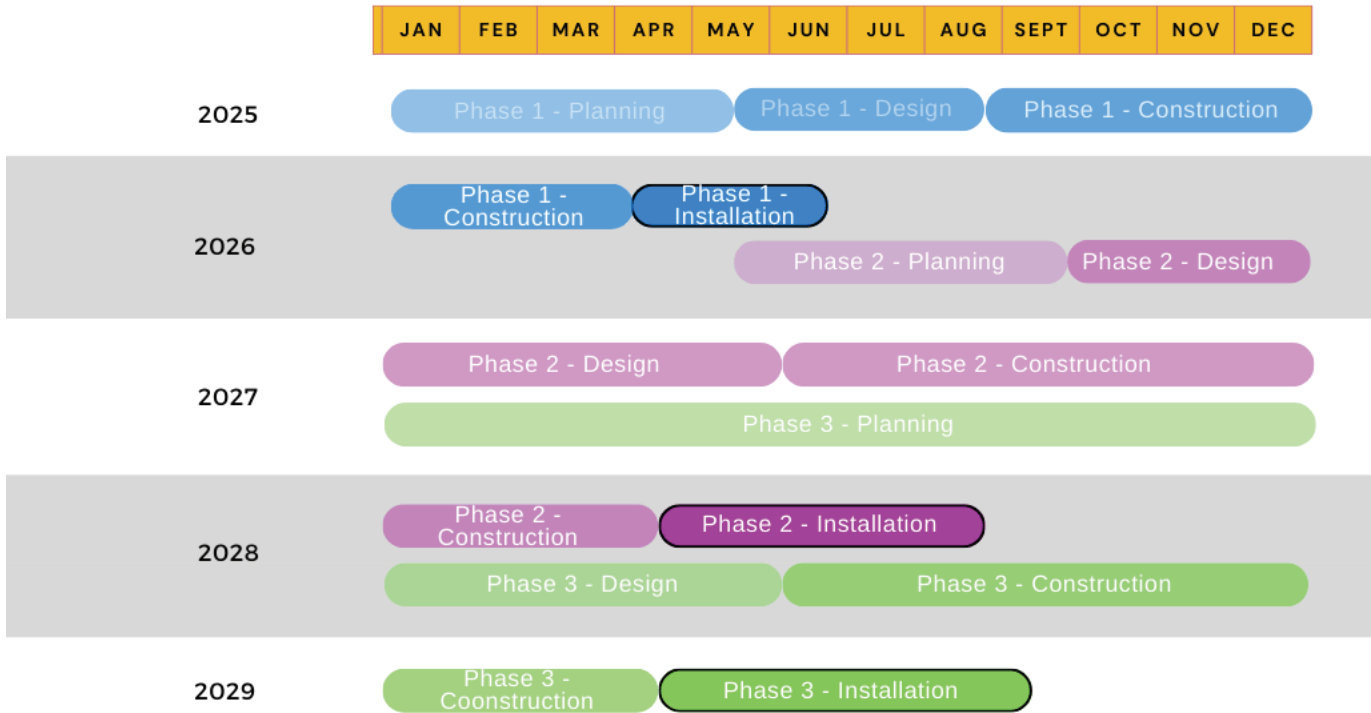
| JAN | FEB | MAR | APR | MAY | JUN | JUL | AUG | SEPT | OCT | NOV | DEC |
|---|---|---|---|---|---|---|---|---|---|---|---|

2025
Phase 1 - Planning
Phase 1 - Design
Phase 1 - Construction

2026
Phase 1 - Construction
Phase 1 - Installation
Phase 2 - Planning
Phase 2 - Design

2027
Phase 2 - Design
Phase 2 - Construction
Phase 3 - Planning

2028
Phase 2 - Construction
Phase 2 - Installation
Phase 3 - Design
Phase 3 - Construction

2029
Phase 3 - Coonstruction
Phase 3 - Installation